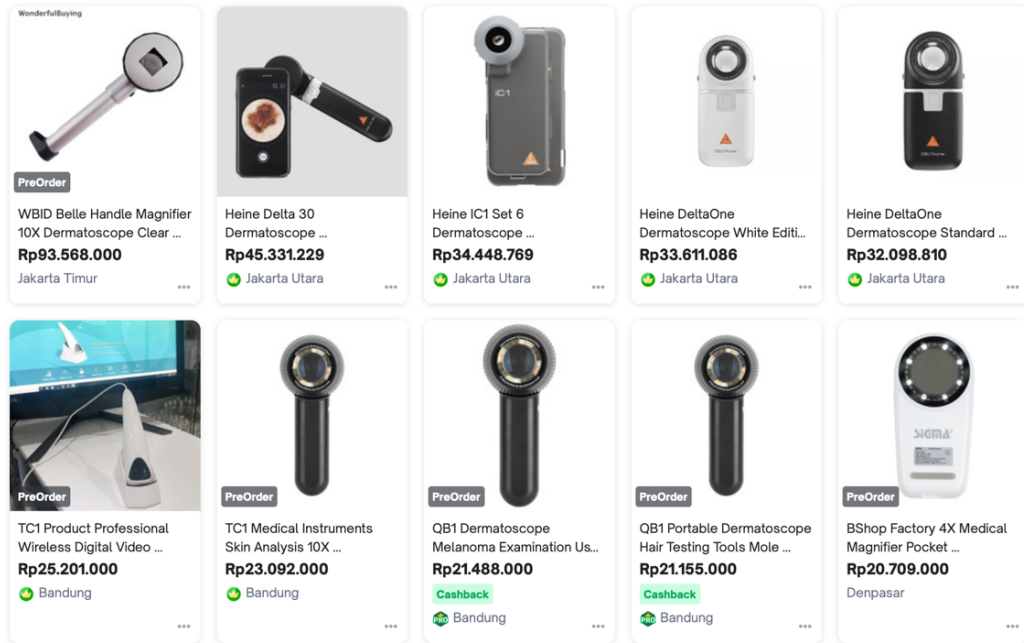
WonderfulBuying

PreOrder

WBID Belle Handle Magnifier 10X Dermatoscope Clear ...
Rp93.568.000
Jakarta Timur
•••

Heine Delta 30 Dermatoscope ...
Rp45.331.229
Jakarta Utara
•••

iC1

Heine IC1 Set 6 Dermatoscope ...
Rp34.448.769
Jakarta Utara
•••

DELTAone

Heine DeltaOne Dermatoscope White Editi...
Rp33.611.086
Jakarta Utara
•••

DELTAone

Heine DeltaOne Dermatoscope Standard ...
Rp32.098.810
Jakarta Utara
•••

PreOrder

TC1 Product Professional Wireless Digital Video ...
Rp25.201.000
Bandung
•••

PreOrder

TC1 Medical Instruments Skin Analysis 10X ...
Rp23.092.000
Bandung
•••

PreOrder

QB1 Dermatoscope Melanoma Examination Us...
Rp21.488.000
Cashback
PRO Bandung
•••

PreOrder

QB1 Portable Dermatoscope Hair Testing Tools Mole ...
Rp21.155.000
Cashback
PRO Bandung
•••

SIGMA

PreOrder

BShop Factory 4X Medical Magnifier Pocket ...
Rp20.709.000
Denpasar
•••